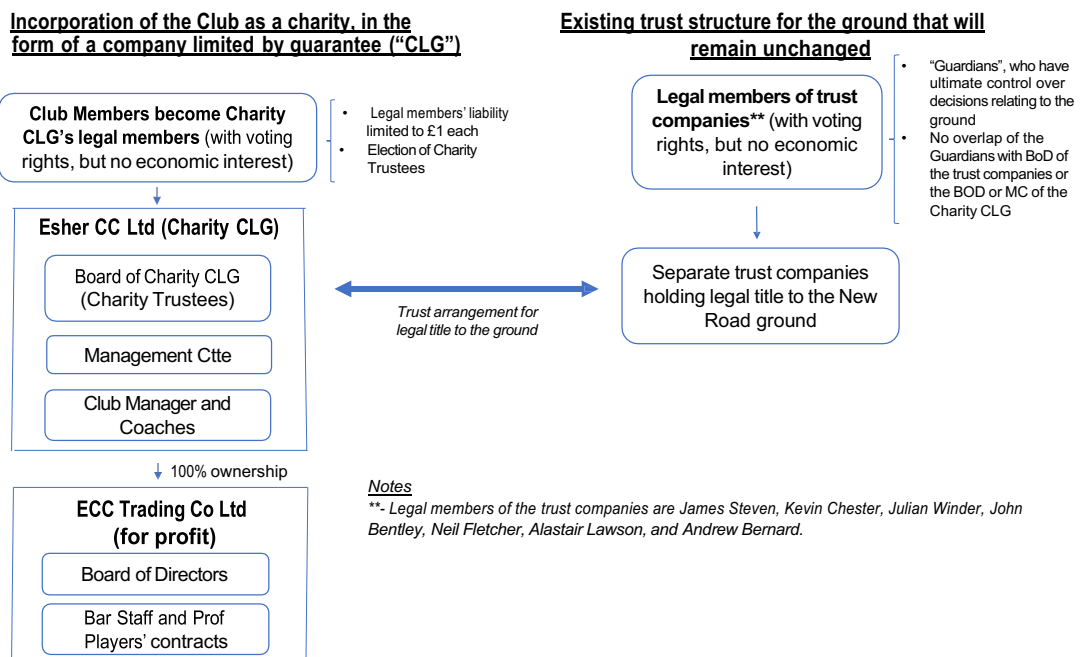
Incorporation of the Club as a charity, in the form of a company limited by guarantee ("CLG")

Club Members become Charity CLG's legal members (with voting rights, but no economic interest)

- Legal members' liability limited to £1 each
- Election of Charity Trustees

Esher CC Ltd (Charity CLG)

Board of Charity CLG (Charity Trustees)

Management Ctte

Club Manager and Coaches

100% ownership

ECC Trading Co Ltd (for profit)

Board of Directors

Bar Staff and Prof Players' contracts

Existing trust structure for the ground that will remain unchanged

Legal members of trust companies** (with voting rights, but no economic interest)

- "Guardians", who have ultimate control over decisions relating to the ground
- No overlap of the Guardians with BoD of the trust companies or the BOD or MC of the Charity CLG

Trust arrangement for legal title to the ground

Separate trust companies holding legal title to the New Road ground

Notes

**- Legal members of the trust companies are James Steven, Kevin Chester, Julian Winder, John Bentley, Neil Fletcher, Alastair Lawson, and Andrew Bernard.